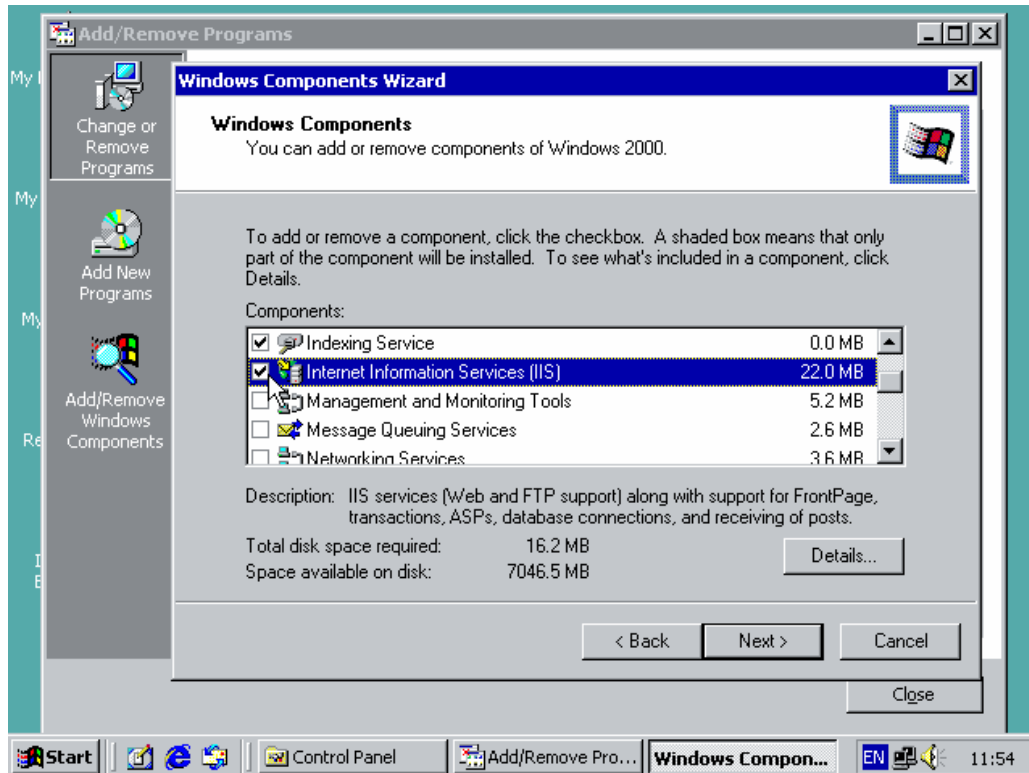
Add/Remove Programs

Change or Remove Programs

Add New Programs

Add/Remove Windows Components

Windows Components Wizard

Windows Components
You can add or remove components of Windows 2000.

To add or remove a component, click the checkbox. A shaded box means that only part of the component will be installed. To see what's included in a component, click Details.

Components:

| | | |
|---|---|---|
| ☑ | Indexing Service | 0.0 MB |
| ☑ | Internet Information Services (IIS) | 22.0 MB |
| ☐ | Management and Monitoring Tools | 5.2 MB |
| ☐ | Message Queuing Services | 2.6 MB |
| ☐ | Networking Services | 3.6 MB |

Description: IIS services (Web and FTP support) along with support for FrontPage, transactions, ASPs, database connections, and receiving of posts.

Total disk space required: 16.2 MB
Space available on disk: 7046.5 MB

Details...

< Back Next > Cancel

Close

Start Control Panel Add/Remove Pro... Windows Compon... EN 11:54